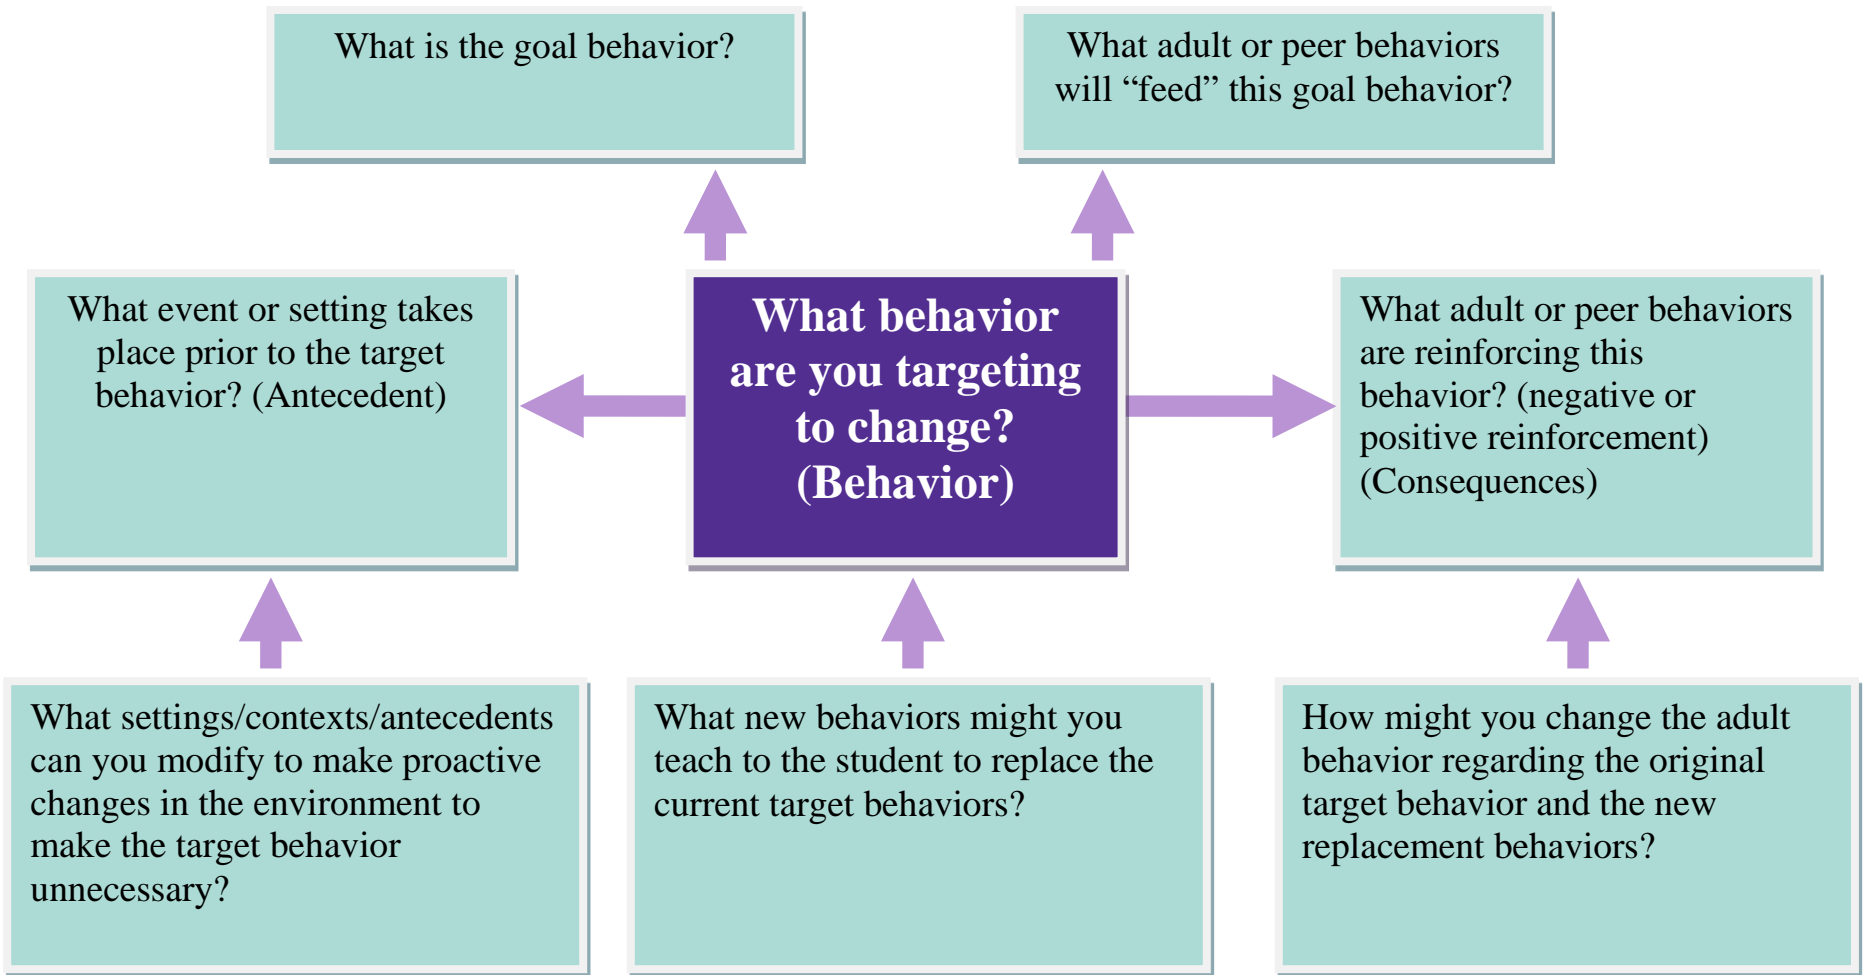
What is the goal behavior?

What adult or peer behaviors will “feed” this goal behavior?

What event or setting takes place prior to the target behavior? (Antecedent)

What behavior are you targeting to change? (Behavior)

What adult or peer behaviors are reinforcing this behavior? (negative or positive reinforcement) (Consequences)

What settings/contexts/antecedents can you modify to make proactive changes in the environment to make the target behavior unnecessary?

What new behaviors might you teach to the student to replace the current target behaviors?

How might you change the adult behavior regarding the original target behavior and the new replacement behaviors?